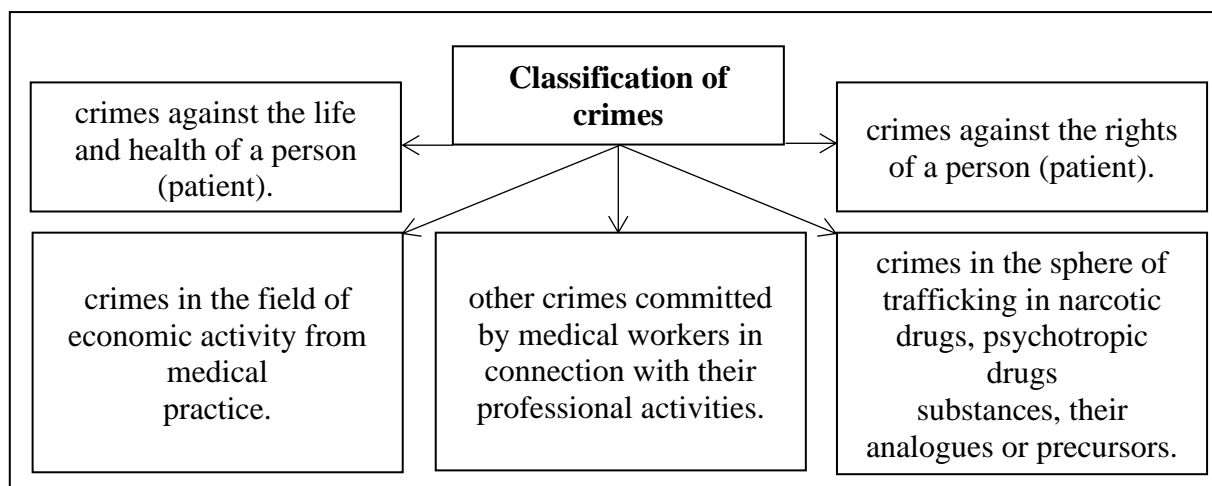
**Classification of crimes**

crimes against the life and health of a person (patient).

crimes against the rights of a person (patient).

crimes in the field of economic activity from medical practice.

other crimes committed by medical workers in connection with their professional activities.

crimes in the sphere of trafficking in narcotic drugs, psychotropic drugs substances, their analogues or precursors.